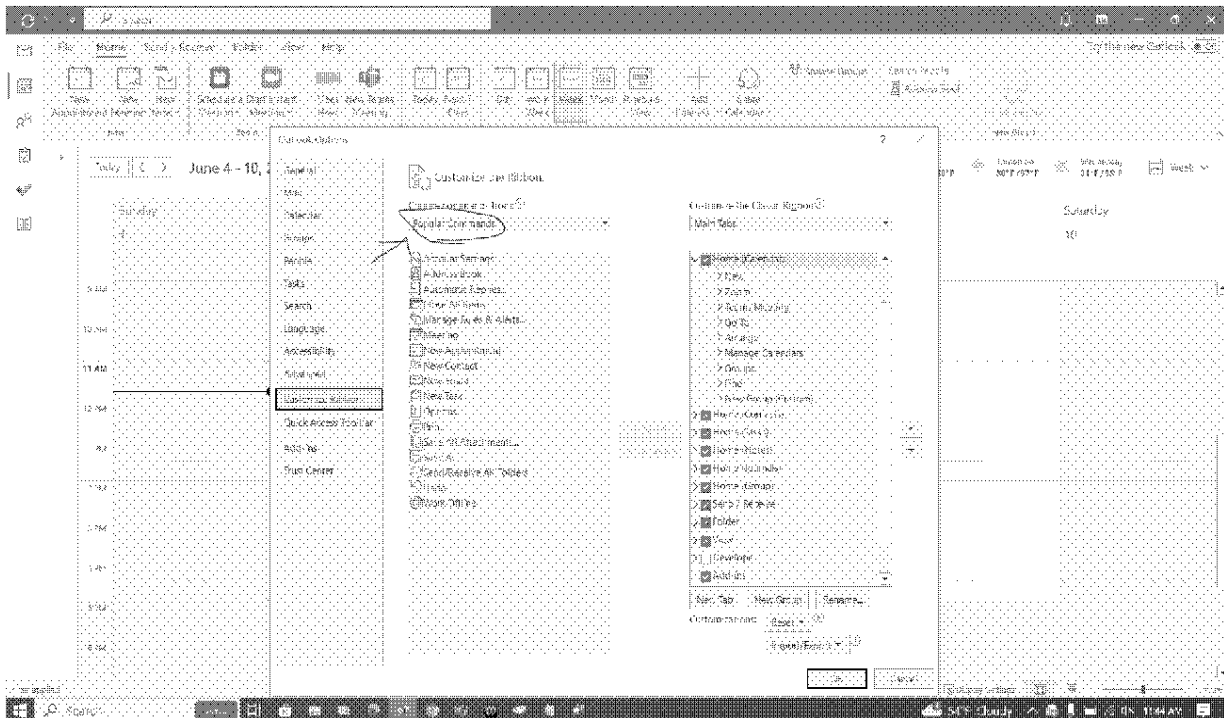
Search

File Home Send / Receive Folder View Help

Try the new Outlook

New Appointment New Meeting New Items Schedule a Team Meeting Today Next 7 Days Day Work Week Week Month Schedule View Add Calendar Share Calendar Browse Groups Search People Address Book

Outlook Options

Today June 4 - 10,

Sunday 4

9 AM 10 AM 11 AM 12 PM 1 PM 2 PM 3 PM 4 PM 5 PM 6 PM

General
Mail
Calendar
Groups
People
Tasks
Search
Language
Accessibility
Advanced
Customize Ribbon
Quick Access Toolbar
Add-ins
Trust Center

Customize the Ribbon.

Choose commands from:
Popular Commands

Account Settings...
Address Book
Automatic Replies...
Close All Items
Manage Rules & Alerts...
Meeting
New Appointment
New Contact
New Email
New Task
Options
Print
Save All Attachments...
Send/Receive All Folders
Undo
Work Offline

Customize the Ribbon:
Main Tabs

Home (Calendar)
New
Zoom
Teams Meeting
Go To
Arrange
Manage Calendars
Groups
Find
New Group (Custom)
Home (Mail)
Home (Tasks)
Home (Notes)
Home (Journal)
Home (Group)
Send / Receive
Folder
View
Developer
Add-ins

New Tab New Group Rename...
Customizations: Reset
Import/Export

OK Cancel

Week

Saturday 10

Search

54°F Cloudy 11:44 AM